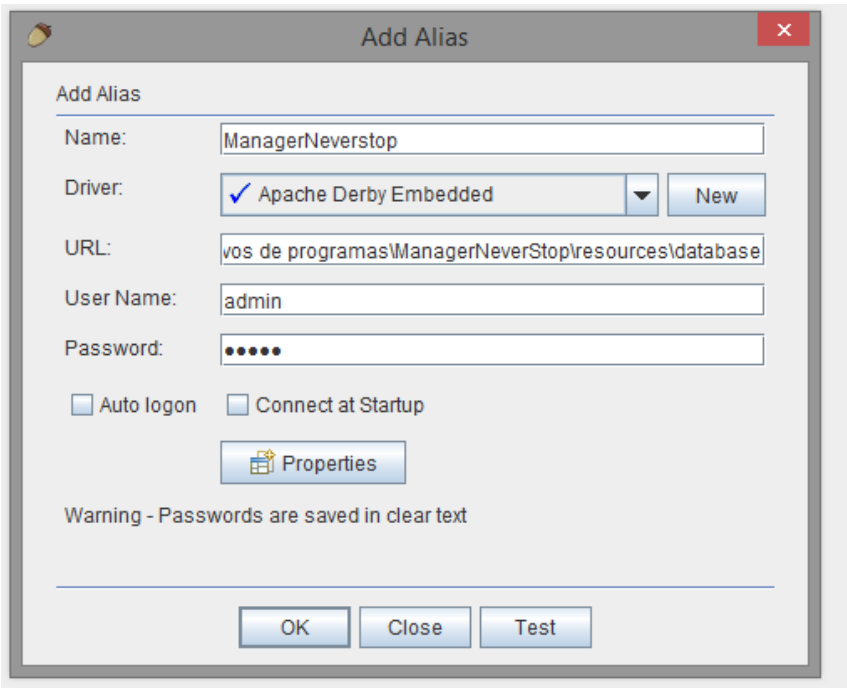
Add Alias

Add Alias

Name: ManagerNeverstop

Driver: ✓ Apache Derby Embedded New

URL: vos de programas\ManagerNeverStop\resources\database

User Name: admin

Password: •••••

Auto logon Connect at Startup

Properties

Warning - Passwords are saved in clear text

OK Close Test